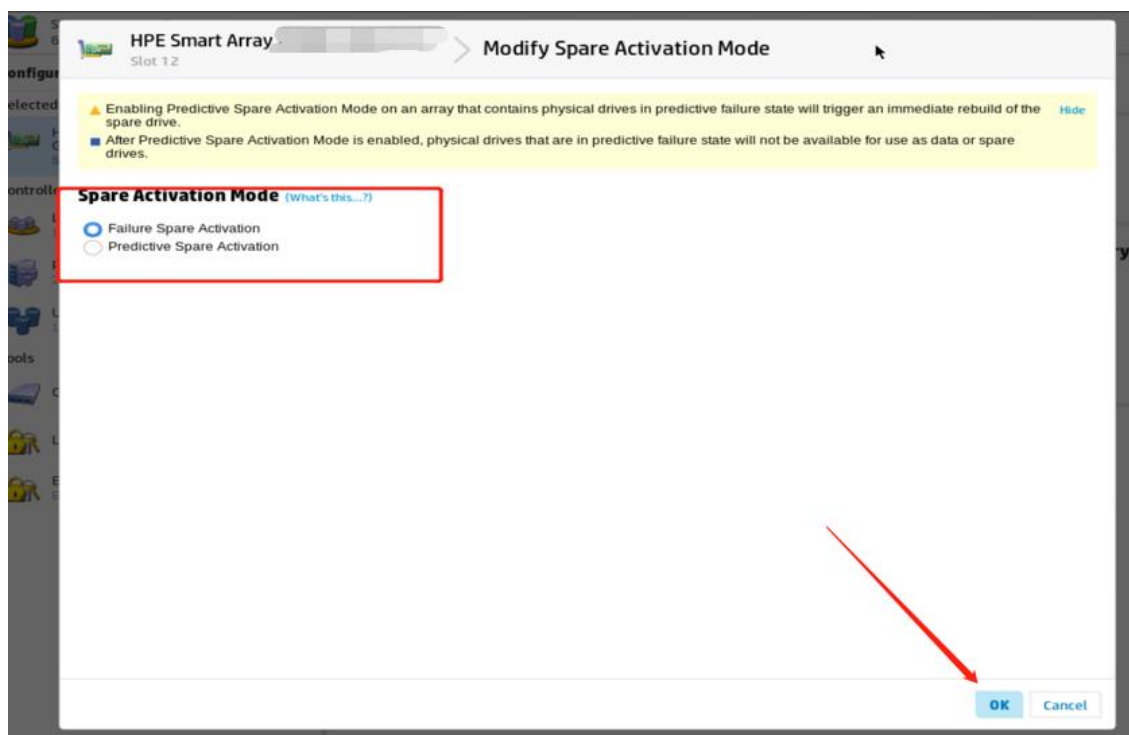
onfigu
elected
ontrolle
ools

HPE Smart Array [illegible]
Slot 12

Modify Spare Activation Mode

Enabling Predictive Spare Activation Mode on an array that contains physical drives in predictive failure state will trigger an immediate rebuild of the spare drive.

Hide

After Predictive Spare Activation Mode is enabled, physical drives that are in predictive failure state will not be available for use as data or spare drives.

Spare Activation Mode (What's this...?)

Failure Spare Activation
Predictive Spare Activation

ry

OK
Cancel